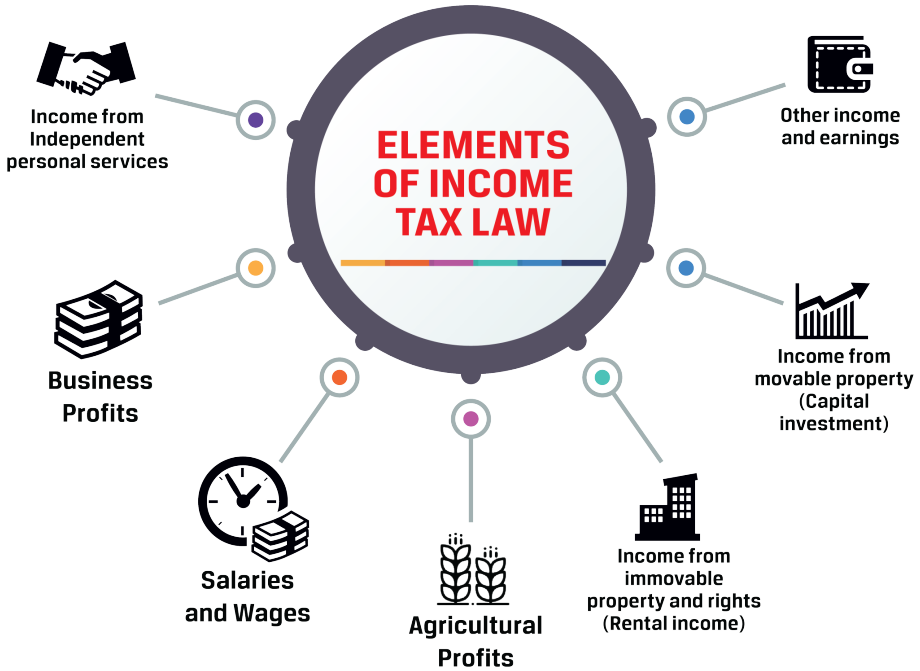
ELEMENTS OF INCOME TAX LAW

Income from Independent personal services

Other income and earnings

Business Profits

Income from movable property (Capital investment)

Salaries and Wages

Agricultural Profits

Income from immovable property and rights (Rental income)